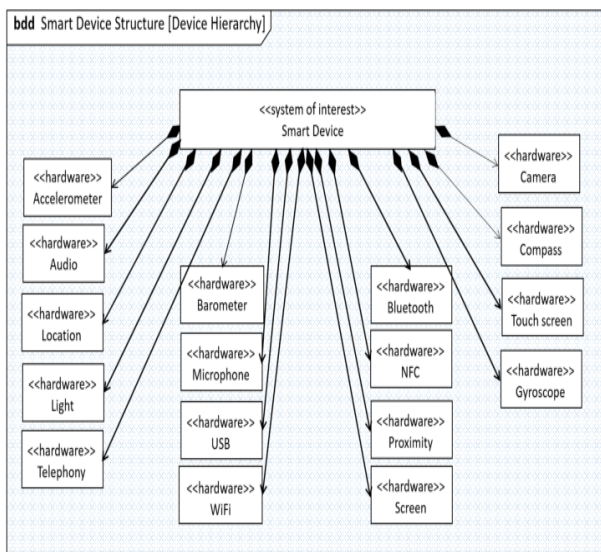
**bdd** Smart Device Structure [Device Hierarchy]

<<system of interest>>
Smart Device

<<hardware>>
Accelerometer

<<hardware>>
Audio

<<hardware>>
Location

<<hardware>>
Light

<<hardware>>
Telephony

<<hardware>>
Barometer

<<hardware>>
Microphone

<<hardware>>
USB

<<hardware>>
WiFi

<<hardware>>
Bluetooth

<<hardware>>
NFC

<<hardware>>
Proximity

<<hardware>>
Screen

<<hardware>>
Camera

<<hardware>>
Compass

<<hardware>>
Touch screen

<<hardware>>
Gyroscope